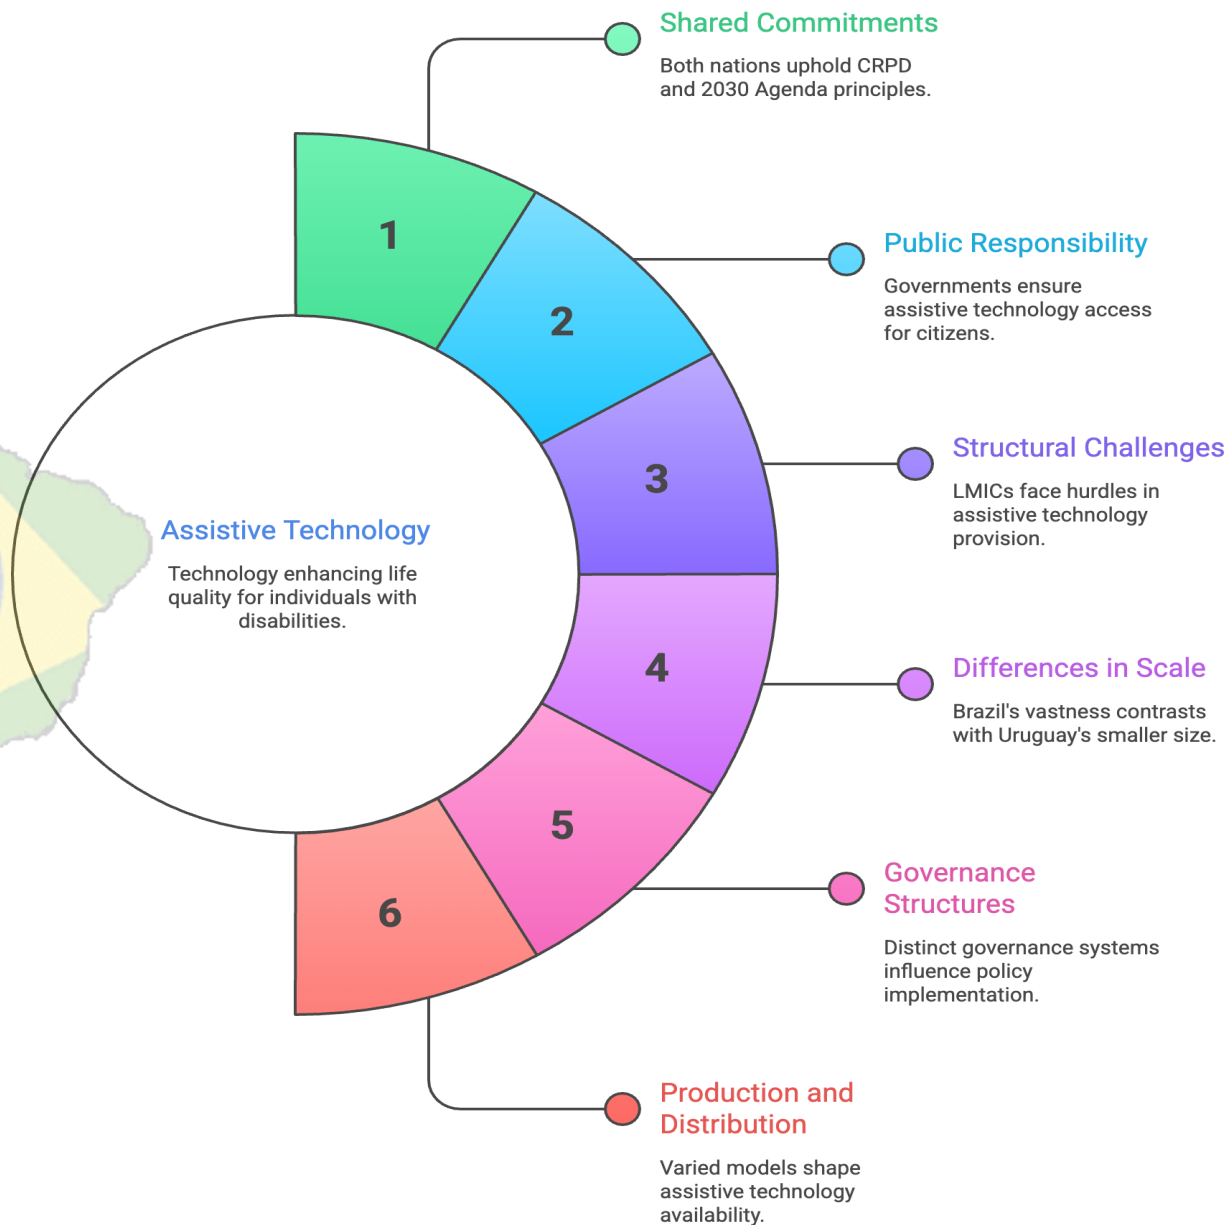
Shared Commitments

Both nations uphold CRPD and 2030 Agenda principles.

Public Responsibility

Governments ensure assistive technology access for citizens.

Structural Challenges

LMICs face hurdles in assistive technology provision.

Differences in Scale

Brazil's vastness contrasts with Uruguay's smaller size.

Governance Structures

Distinct governance systems influence policy implementation.

Production and Distribution

Varied models shape assistive technology availability.

1

2

3

4

5

6

Assistive Technology

Technology enhancing life quality for individuals with disabilities.